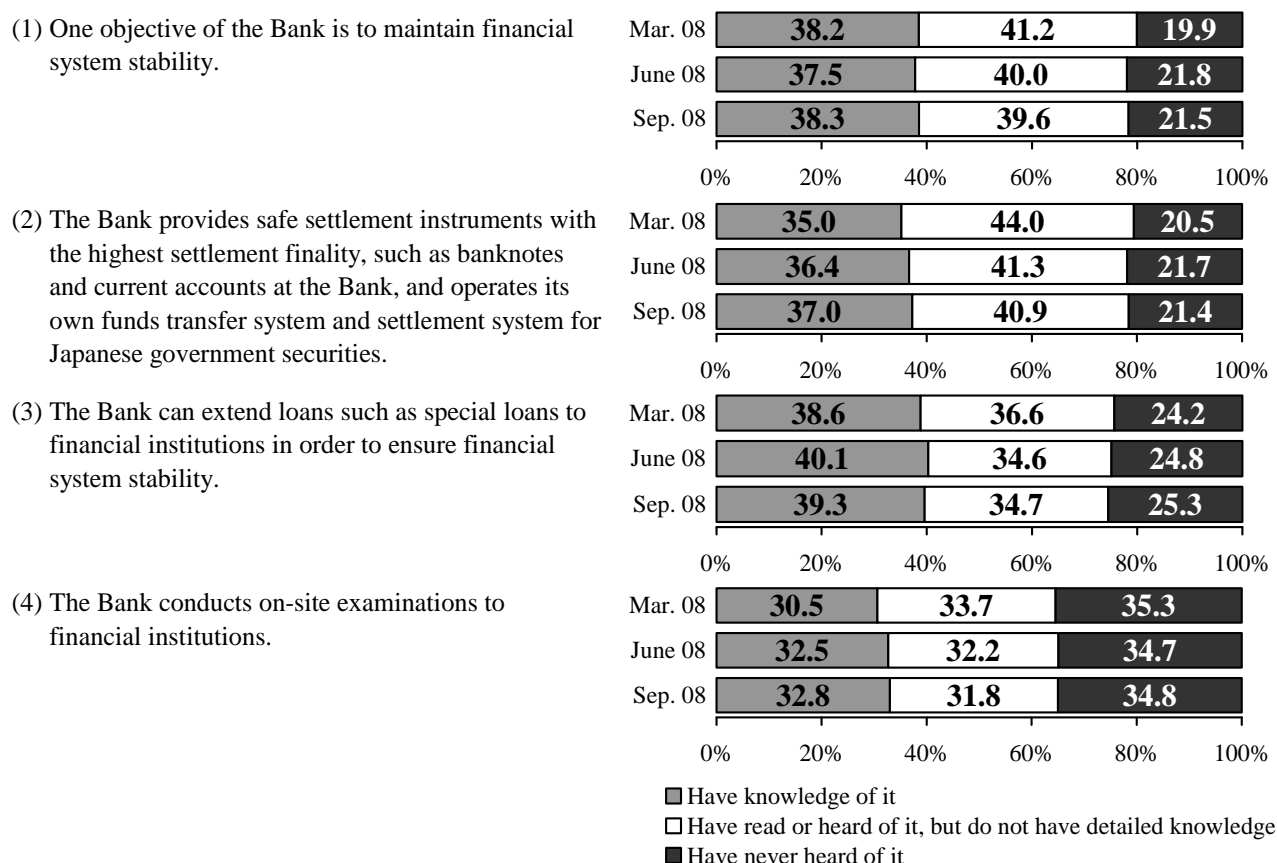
(1) One objective of the Bank is to maintain financial system stability.

| | | | |
|---|---|---|---|
| Mar. 08 | 38.2 | 41.2 | 19.9 |
| June 08 | 37.5 | 40.0 | 21.8 |
| Sep. 08 | 38.3 | 39.6 | 21.5 |

0% 20% 40% 60% 80% 100%

(2) The Bank provides safe settlement instruments with the highest settlement finality, such as banknotes and current accounts at the Bank, and operates its own funds transfer system and settlement system for Japanese government securities.

| | | | |
|---|---|---|---|
| Mar. 08 | 35.0 | 44.0 | 20.5 |
| June 08 | 36.4 | 41.3 | 21.7 |
| Sep. 08 | 37.0 | 40.9 | 21.4 |

0% 20% 40% 60% 80% 100%

(3) The Bank can extend loans such as special loans to financial institutions in order to ensure financial system stability.

| | | | |
|---|---|---|---|
| Mar. 08 | 38.6 | 36.6 | 24.2 |
| June 08 | 40.1 | 34.6 | 24.8 |
| Sep. 08 | 39.3 | 34.7 | 25.3 |

0% 20% 40% 60% 80% 100%

(4) The Bank conducts on-site examinations to financial institutions.

| | | | |
|---|---|---|---|
| Mar. 08 | 30.5 | 33.7 | 35.3 |
| June 08 | 32.5 | 32.2 | 34.7 |
| Sep. 08 | 32.8 | 31.8 | 34.8 |

0% 20% 40% 60% 80% 100%

Have knowledge of it
Have read or heard of it, but do not have detailed knowledge
Have never heard of it